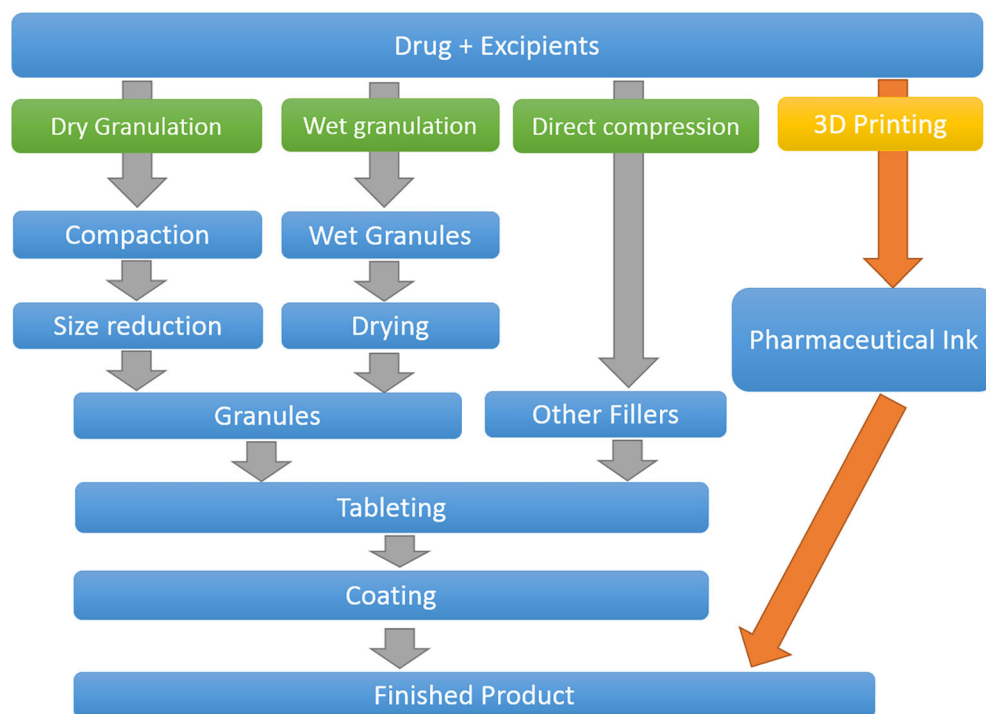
Drug + Excipients

Dry Granulation

Wet granulation

Direct compression

3D Printing

Compaction

Wet Granules

Size reduction

Drying

Pharmaceutical Ink

Granules

Other Fillers

Tableting

Coating

Finished Product